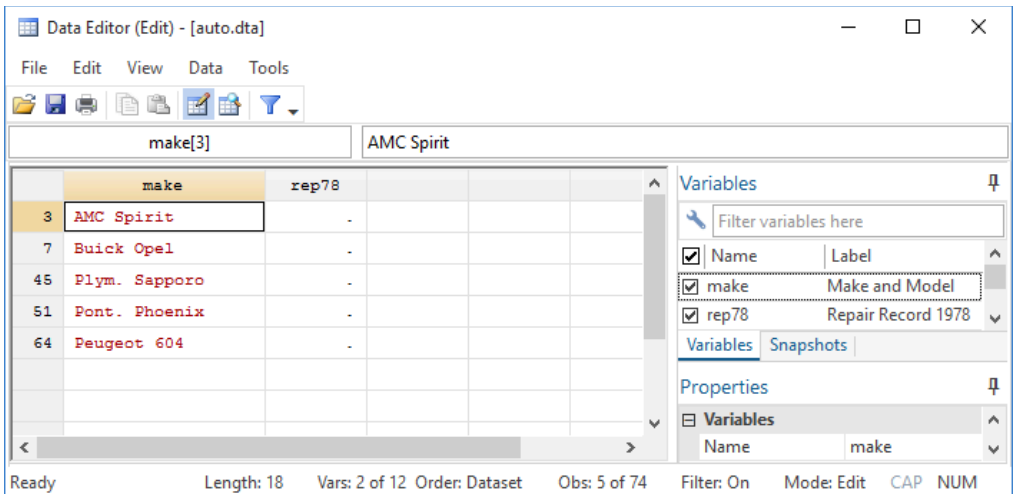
Data Editor (Edit) - [auto.dta]

File Edit View Data Tools

make[3]

AMC Spirit

| | make | rep78 |
|---|---|---|
| 3 | AMC Spirit | . |
| 7 | Buick Opel | . |
| 45 | Plym. Sapporo | . |
| 51 | Pont. Phoenix | . |
| 64 | Peugeot 604 | . |

Variables

Filter variables here

| Name | Label |
|---|---|
| make | Make and Model |
| rep78 | Repair Record 1978 |

Variables Snapshots

Properties

Variables

Name make

Ready Length: 18 Vars: 2 of 12 Order: Dataset Obs: 5 of 74 Filter: On Mode: Edit CAP NUM